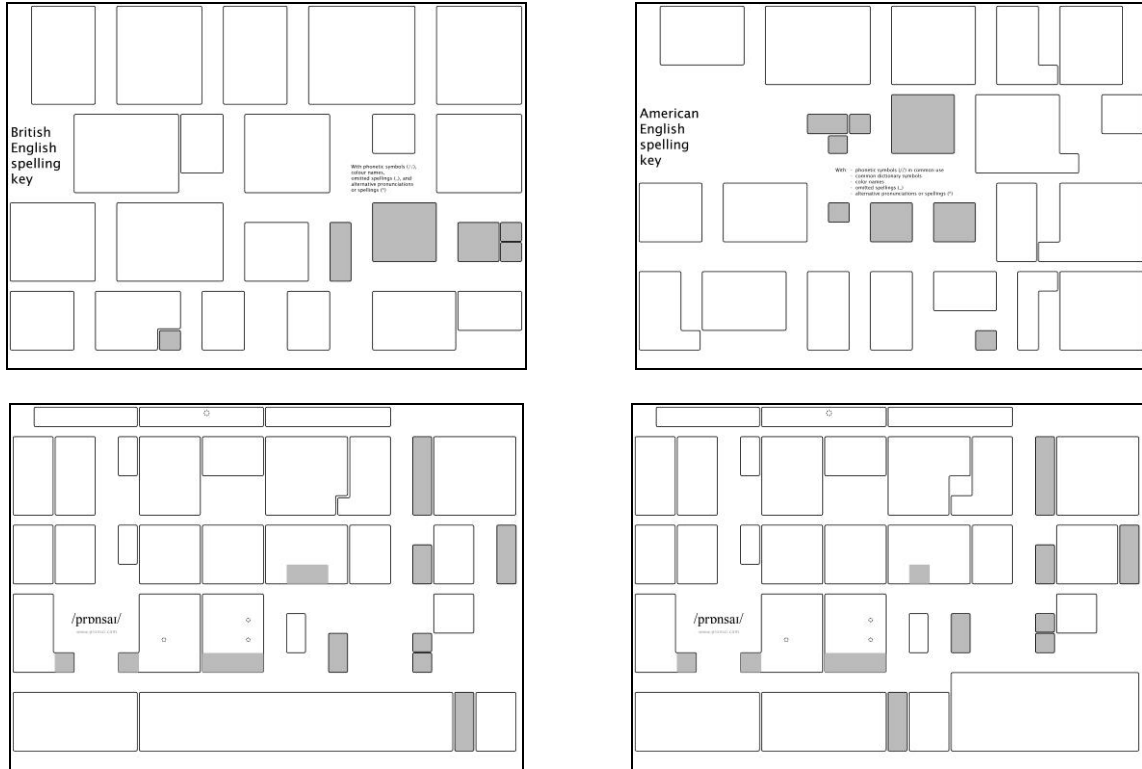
British English spelling key

With phonetic symbols (/ /), colour names, omitted spellings (_), and alternative pronunciations or spellings (*)

American English spelling key

With - phonetic symbols (/ /) in common use
- common dictionary symbols
- color names
- omitted spellings (_)
- alternative pronunciations or spellings (*)

/prɒnsaɪ/
www.pronsai.com

/prɒnsaɪ/
www.pronsai.com